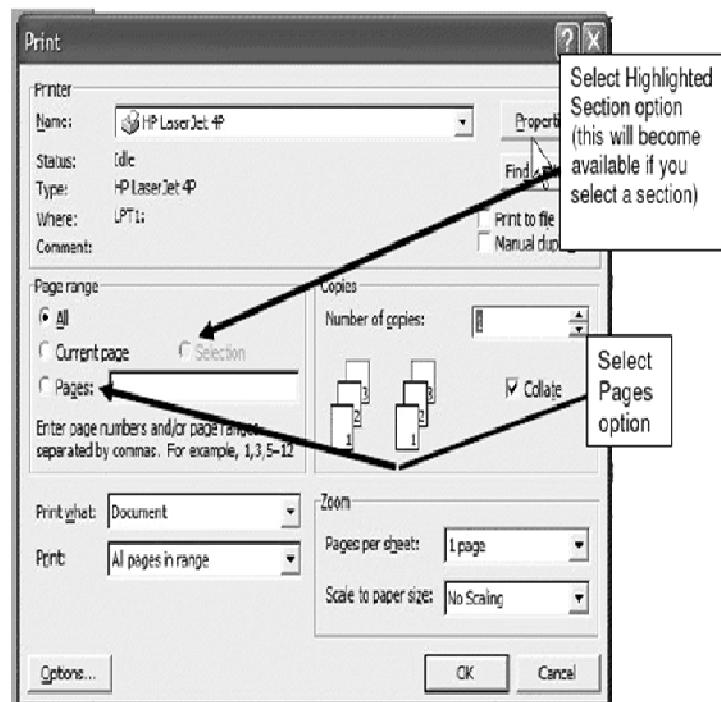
Print

Printer

Name: HP LaserJet 4P

Status: Idle

Type: HP LaserJet 4P

Where: LPT1:

Comment:

Properti

Find

Print to file

Manual dup

Select Highlighted Section option (this will become available if you select a section)

Page range

All

Current page

Selection

Pages:

Enter page numbers and/or page ranges separated by commas. For example, 1,3,5–12

Copies

Number of copies: 1

Collate

Select Pages option

Print what: Document

Print: All pages in range

Zoom

Pages per sheet: 1 page

Scale to paper size: No Scaling

Options...

OK

Cancel